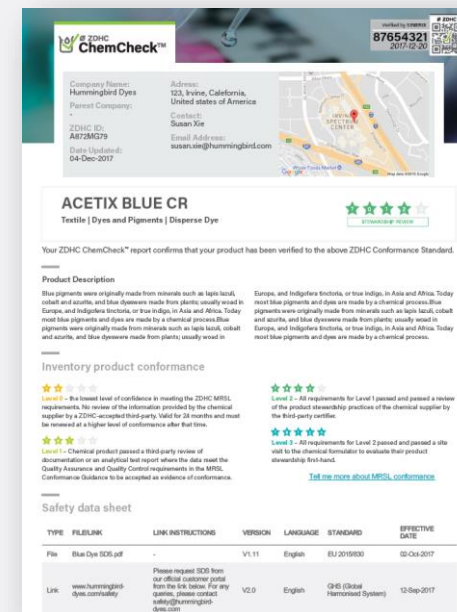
ZDHC ChemCheck™

Verified by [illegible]
87654321
2017-12-20

Company Name:
Hummingbird Dyes

Parent Company:
-

ZDHC ID:
A872MG79

Date Updated:
04-Dec-2017

Adress:
123, Irvine, California,
United states of America

Contact:
Susan Xie

Email Address:
susan.xie@hummingbird.com

IRVINE SPECTRUM CENTER

Google

ACETIX BLUE CR

Textile | Dyes and Pigments | Disperse Dye

STEWARDSHIP REVIEW

Your ZDHC ChemCheck™ report confirms that your product has been verified to the above ZDHC Conformance Standard.

Product Description

Blue pigments were originally made from minerals such as lapis lazuli, cobalt and azurite, and blue dyeswere made from plants; usually woad in Europe, and Indigofera tinctoria, or true indigo, in Asia and Africa. Today most blue pigments and dyes are made by a chemical process.Blue pigments were originally made from minerals such as lapis lazuli, cobalt and azurite, and blue dyeswere made from plants; usually woad in Europe, and Indigofera tinctoria, or true indigo, in Asia and Africa. Today most blue pigments and dyes are made by a chemical process.Blue pigments were originally made from minerals such as lapis lazuli, cobalt and azurite, and blue dyeswere made from plants; usually woad in Europe, and Indigofera tinctoria, or true indigo, in Asia and Africa. Today most blue pigments and dyes are made by a chemical process.

Inventory product conformance

Level 0 – the lowest level of confidence in meeting the ZDHC MRSL requirements. No review of the information provided by the chemical supplier by a ZDHC-accepted third-party. Valid for 24 months and must be renewed at a higher level of conformance after that time.

Level 1 – Chemical product passed a third-party review of documentation or an analytical test report where the data meet the Quality Assurance and Quality Control requirements in the MRSL Conformance Guidance to be accepted as evidence of conformance.

Level 2 – All requirements for Level 1 passed and passed a review of the product stewardship practices of the chemical supplier by the third-party certifier.

Level 3 – All requirements for Level 2 passed and passed a site visit to the chemical formulator to evaluate their product stewardship first-hand.

Tell me more about MRSL conformance

Safety data sheet

| TYPE | FILE/LINK | LINK INSTRUCTIONS | VERSION | LANGUAGE | STANDARD | EFFECTIVE DATE |
|---|---|---|---|---|---|---|
| File | Blue Dye SDS.pdf | - | V1.11 | English | EU 2015/830 | 02-Oct-2017 |
| Link | www.hummingbird-dyes.com/safety | Please request SDS from our official customer portal from the link below. For any queries, please contact safety@hummingbird-dyes.com | V2.0 | English | GHS (Global Harmonised System) | 12-Sep-2017 |